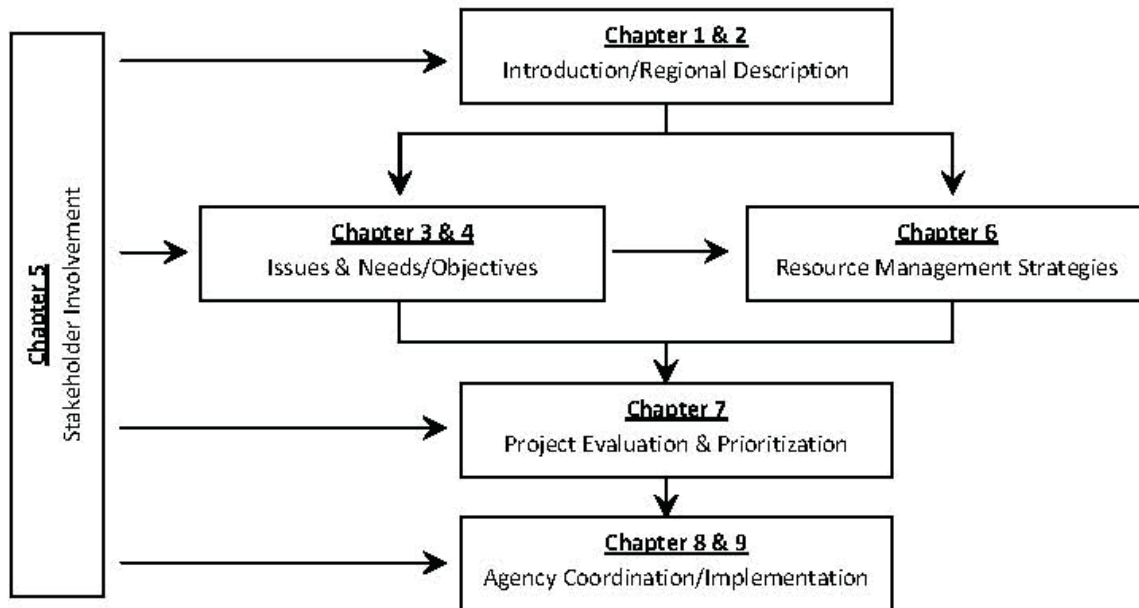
Chapter 5
Stakeholder Involvement

Chapter 1 & 2
Introduction/Regional Description

Chapter 3 & 4
Issues & Needs/Objectives

Chapter 6
Resource Management Strategies

Chapter 7
Project Evaluation & Prioritization

Chapter 8 & 9
Agency Coordination/Implementation